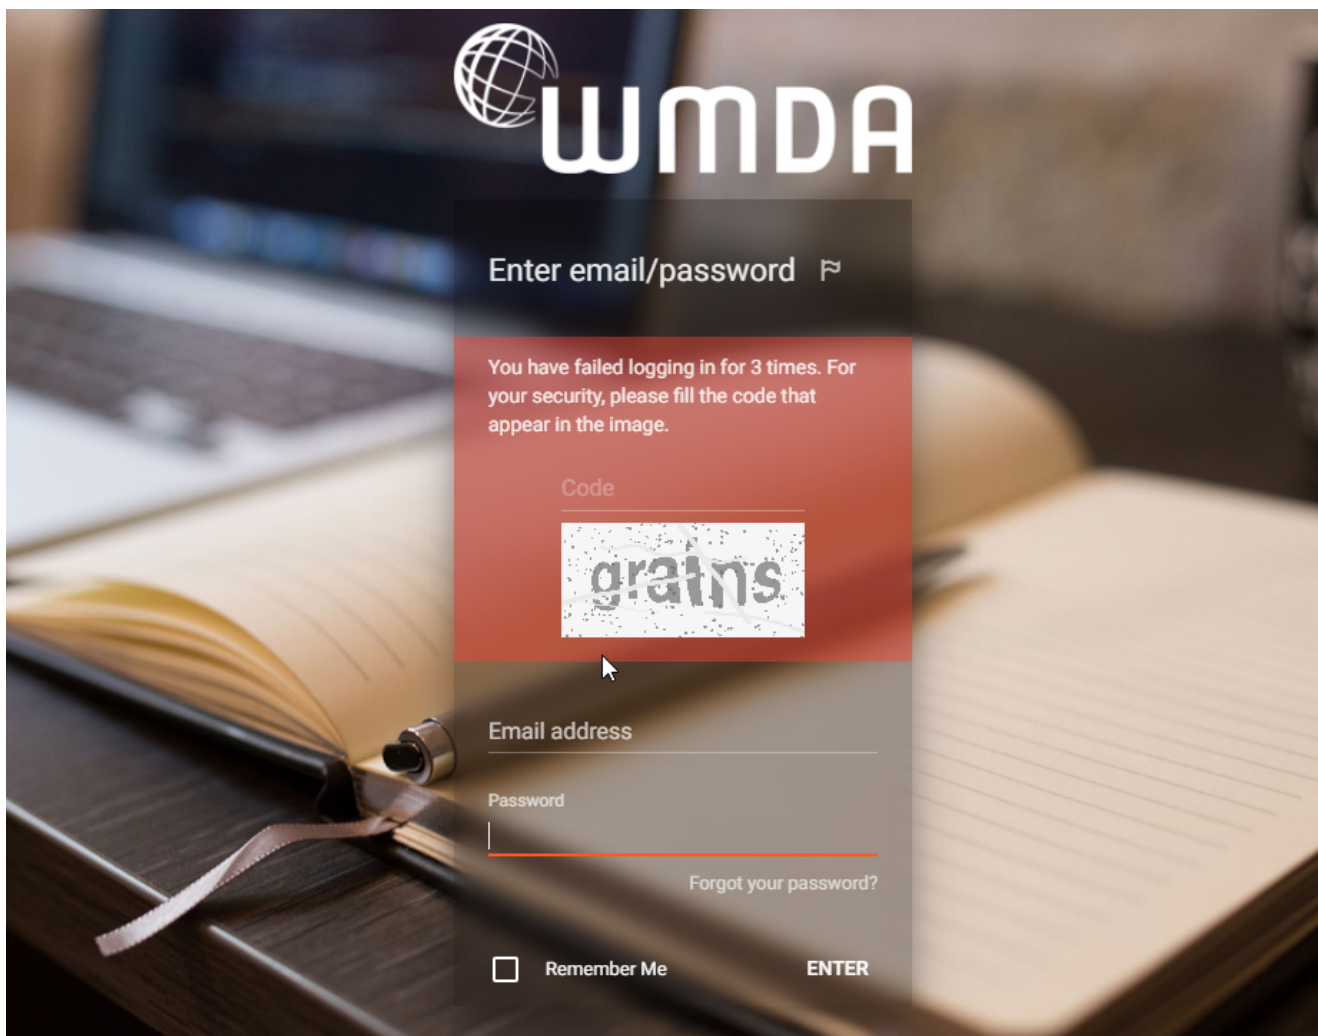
WMDA

Enter email/password

You have failed logging in for 3 times. For your security, please fill the code that appear in the image.

Code

gratns

Email address

Password

Forgot your password?

Remember Me

ENTER